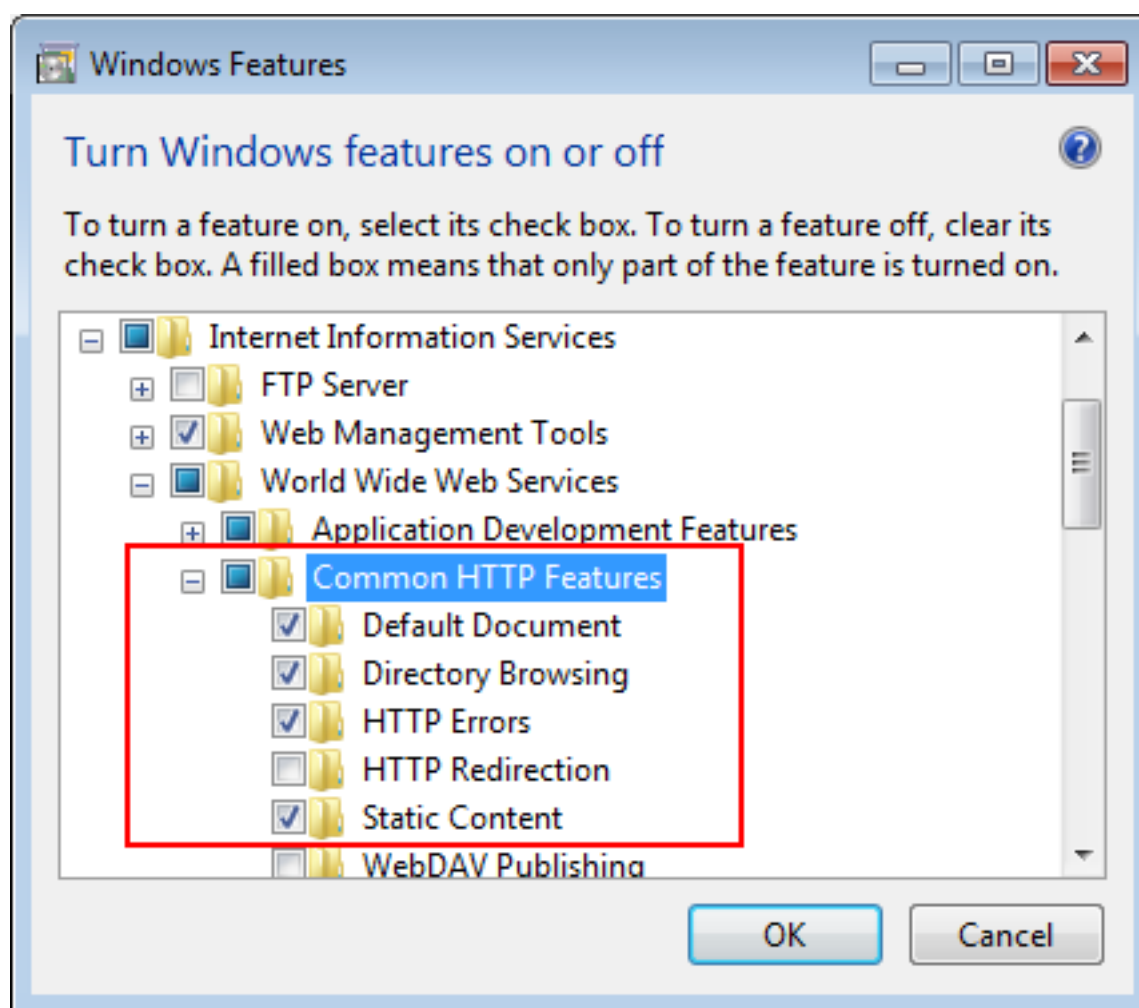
Windows Features

Turn Windows features on or off

To turn a feature on, select its check box. To turn a feature off, clear its check box. A filled box means that only part of the feature is turned on.

Internet Information Services
FTP Server
Web Management Tools
World Wide Web Services
Application Development Features
Common HTTP Features
Default Document
Directory Browsing
HTTP Errors
HTTP Redirection
Static Content
WebDAV Publishing

OK
Cancel